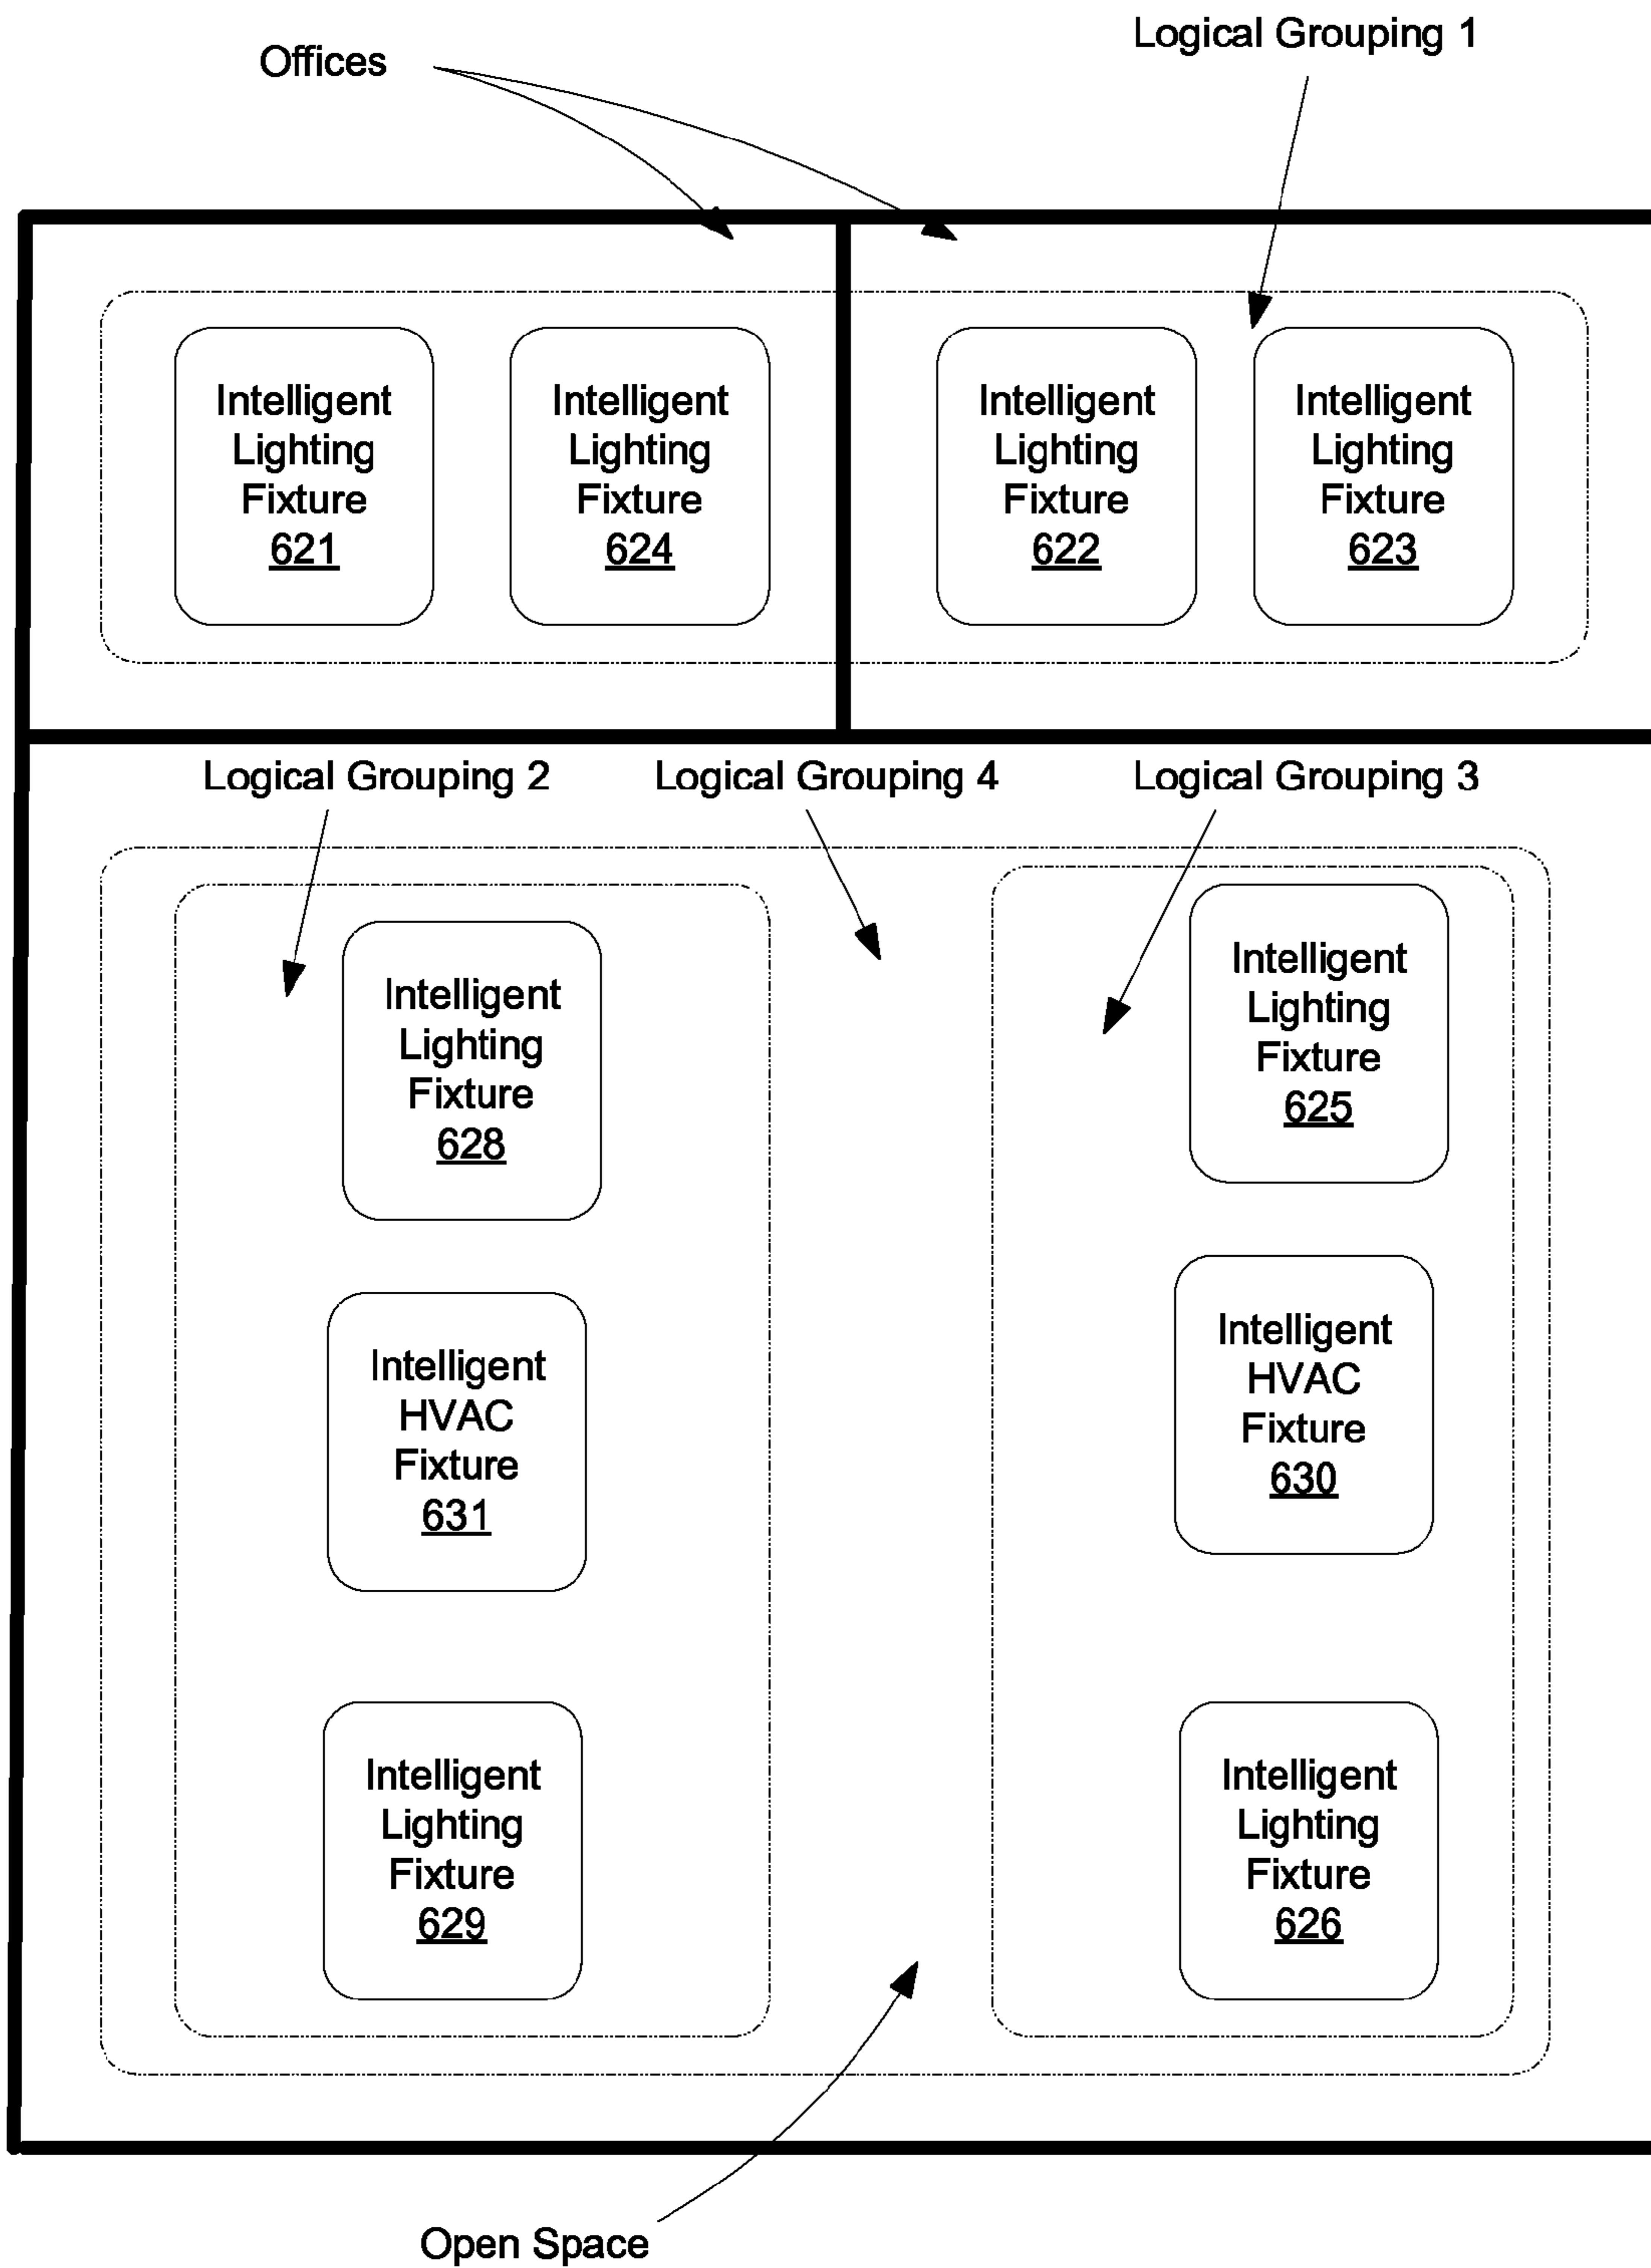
Offices

Logical Grouping 1

Intelligent Lighting Fixture 621

Intelligent Lighting Fixture 624

Intelligent Lighting Fixture 622

Intelligent Lighting Fixture 623

Logical Grouping 2

Logical Grouping 4

Logical Grouping 3

Intelligent Lighting Fixture 628

Intelligent Lighting Fixture 625

Intelligent HVAC Fixture 631

Intelligent HVAC Fixture 630

Intelligent Lighting Fixture 629

Intelligent Lighting Fixture 626

Open Space